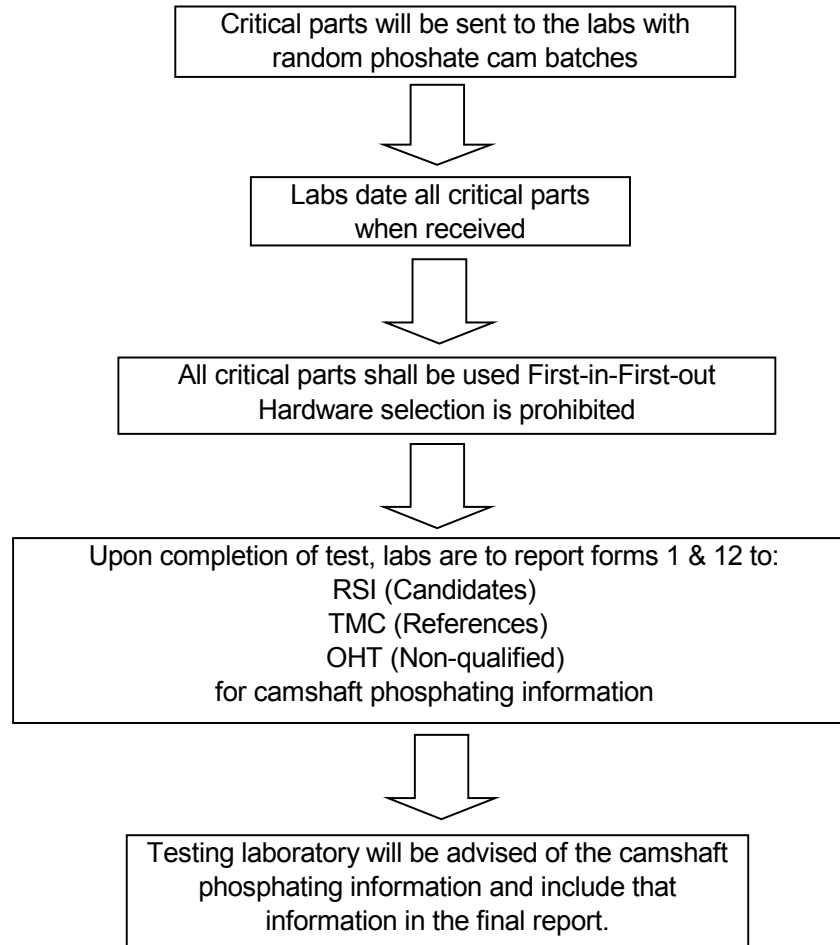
Critical parts will be sent to the labs with random phoshate cam batches

Labs date all critical parts when received

All critical parts shall be used First-in-First-out
Hardware selection is prohibited

Upon completion of test, labs are to report forms 1 & 12 to:
RSI (Candidates)
TMC (References)
OHT (Non-qualified)
for camshaft phosphating information

Testing laboratory will be advised of the camshaft phosphating information and include that information in the final report.